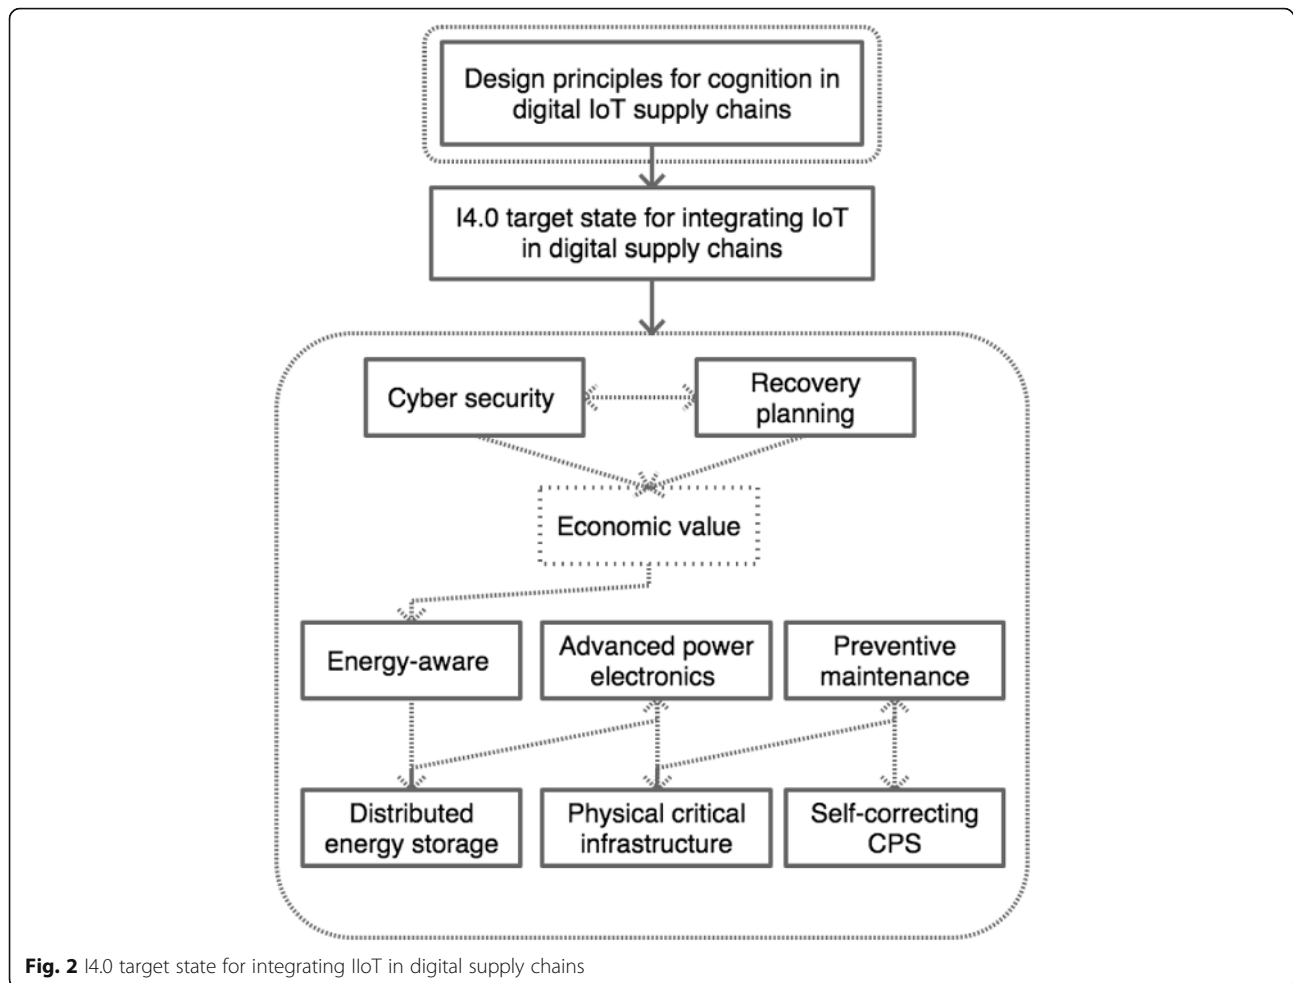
Design principles for cognition in digital IoT supply chains

I4.0 target state for integrating IoT in digital supply chains

Cyber security

Recovery planning

Economic value

Energy-aware

Advanced power electronics

Preventive maintenance

Distributed energy storage

Physical critical infrastructure

Self-correcting CPS

**Fig. 2** I4.0 target state for integrating IIoT in digital supply chains